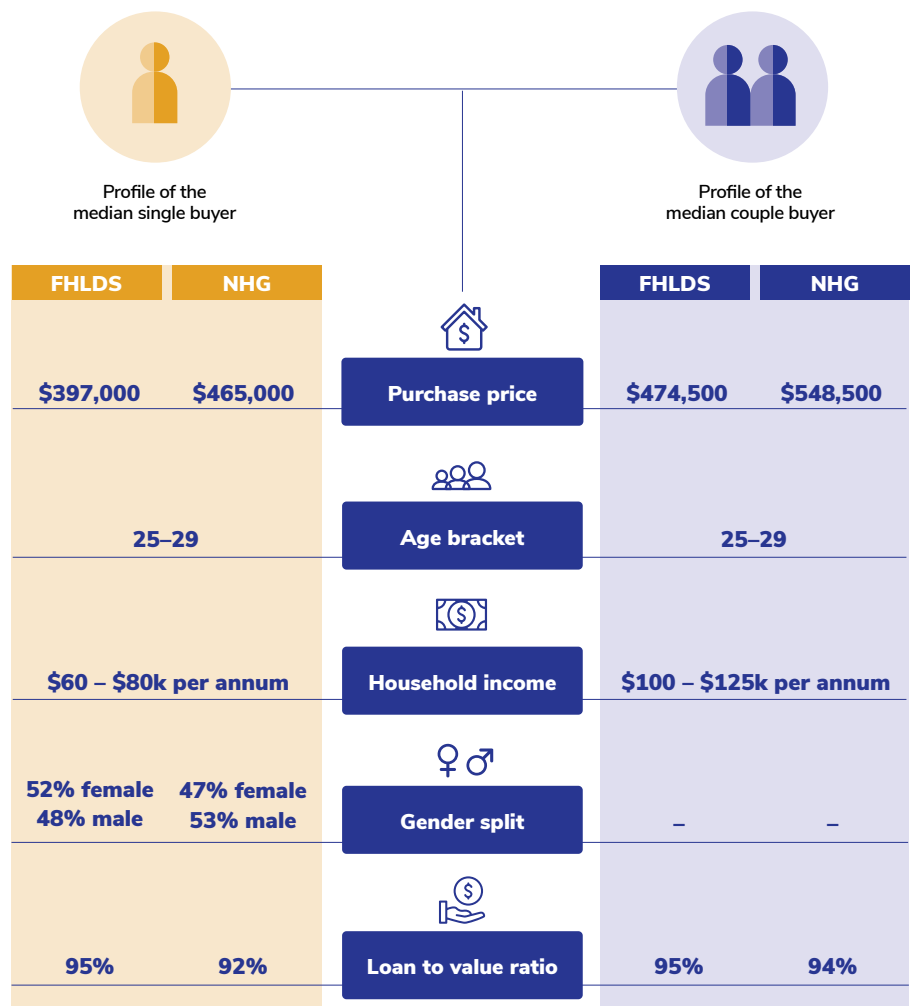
Profile of the median single buyer

Profile of the median couple buyer

| FHLDS | NHG | | FHLDS | NHG |
|---|---|---|---|---|
| $397,000 | $465,000 | Purchase price | $474,500 | $548,500 |
| 25–29 | | Age bracket | 25–29 | |
| $60 – $80k per annum | | Household income | $100 – $125k per annum | |
| 52% female 48% male | 47% female 53% male | Gender split | – | – |
| 95% | 92% | Loan to value ratio | 95% | 94% |